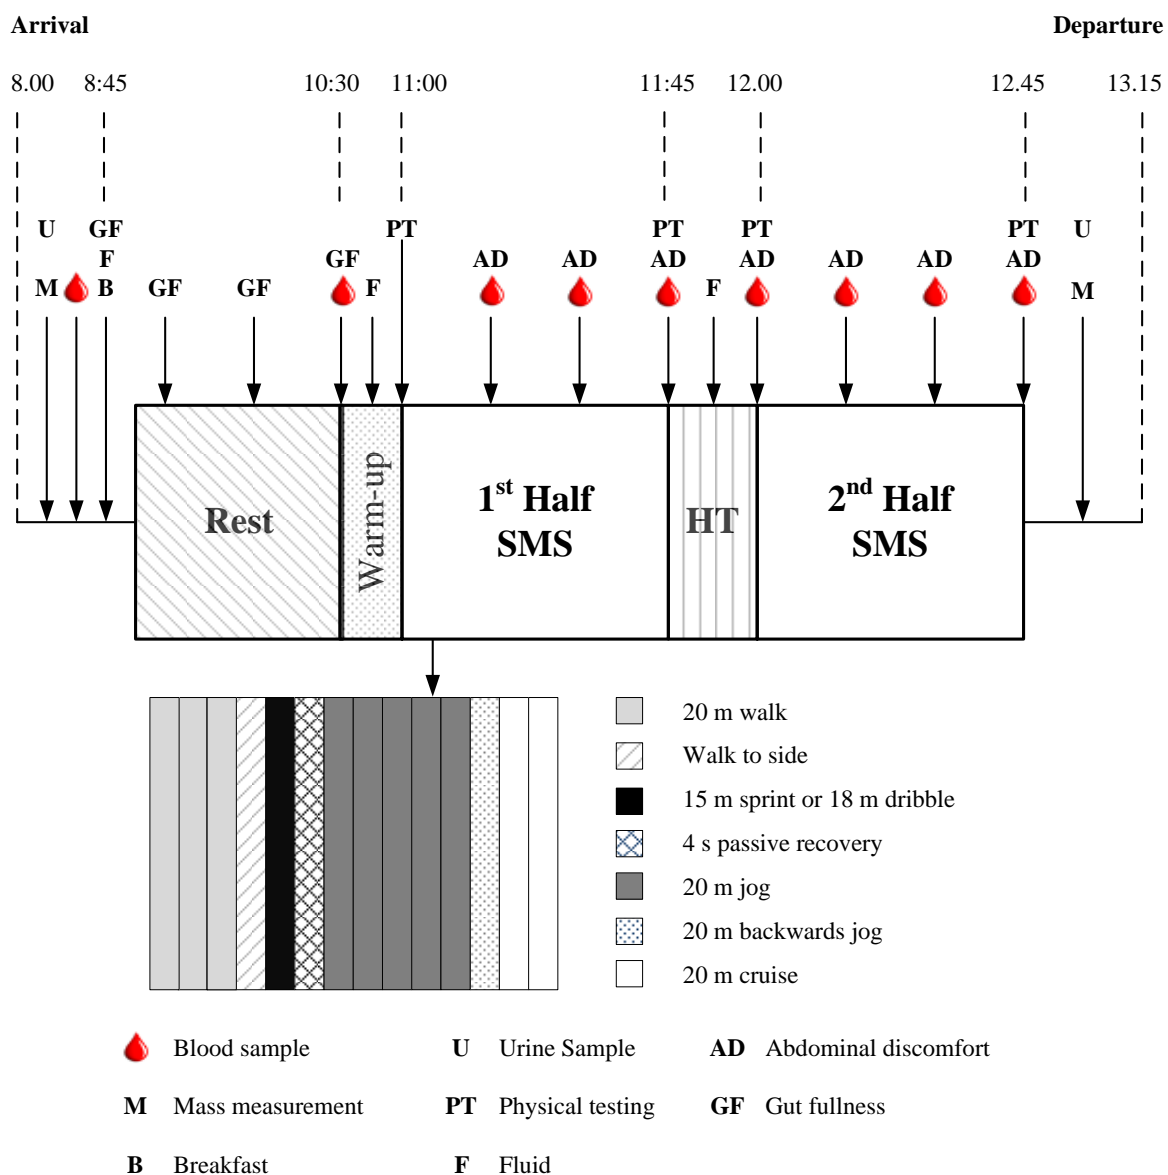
Arrival

Departure

8.00 8:45 10:30 11:00 11:45 12.00 12.45 13.15

U GF F M B GF GF GF F PT AD AD PT AD F PT AD AD AD PT AD U M

Rest

Warm-up

1$^{st}$ Half SMS

HT

2$^{nd}$ Half SMS

20 m walk

Walk to side

15 m sprint or 18 m dribble

4 s passive recovery

20 m jog

20 m backwards jog

20 m cruise

Blood sample

U Urine Sample

AD Abdominal discomfort

M Mass measurement

PT Physical testing

GF Gut fullness

B Breakfast

F Fluid